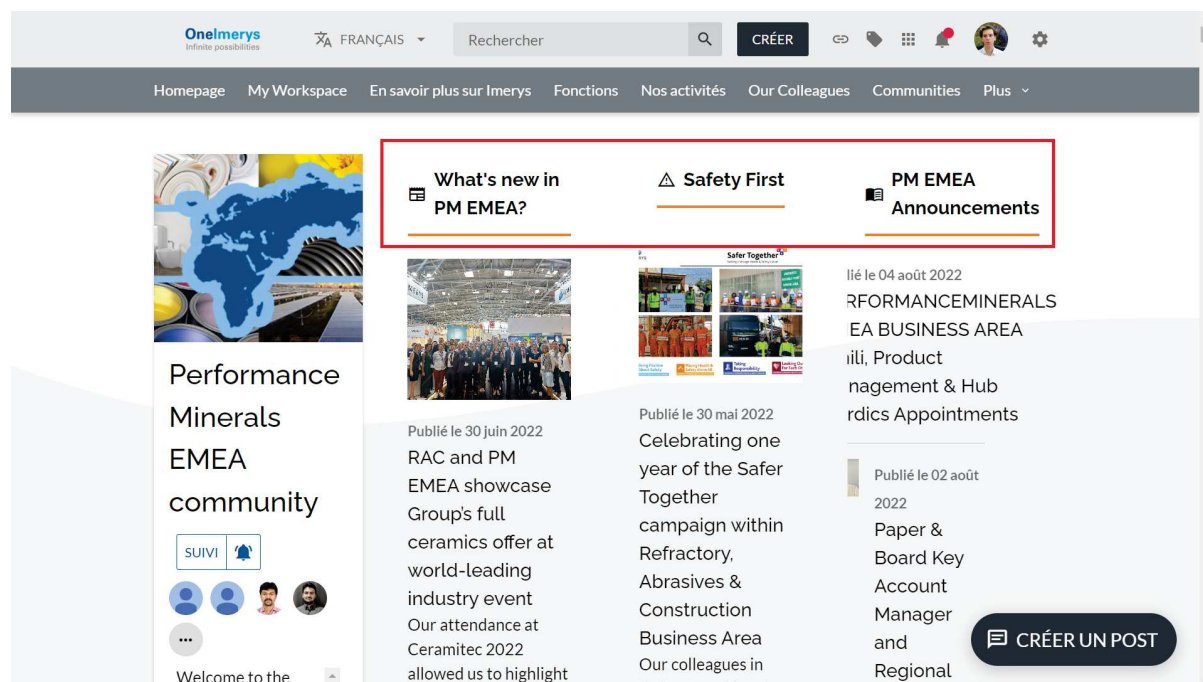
OneImerys
Infinite possibilities

FRANÇAIS

Rechercher

CRÉER

Homepage My Workspace En savoir plus sur Imerys Fonctions Nos activités Our Colleagues Communities Plus

Performance Minerals EMEA community

SUIVI

Welcome to the

What's new in PM EMEA?

Safety First

PM EMEA Announcements

Publié le 30 juin 2022
RAC and PM EMEA showcase Group's full ceramics offer at world-leading industry event
Our attendance at Ceramitec 2022 allowed us to highlight

Safer Together

Publié le 30 mai 2022
Celebrating one year of the Safer Together campaign within Refractory, Abrasives & Construction Business Area
Our colleagues in

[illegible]blié le 04 août 2022
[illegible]RFORMANCEMINERALS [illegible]EA BUSINESS AREA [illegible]ili, Product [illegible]nagement & Hub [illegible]rdics Appointments

Publié le 02 août 2022
Paper & Board Key Account Manager and Regional

CRÉER UN POST